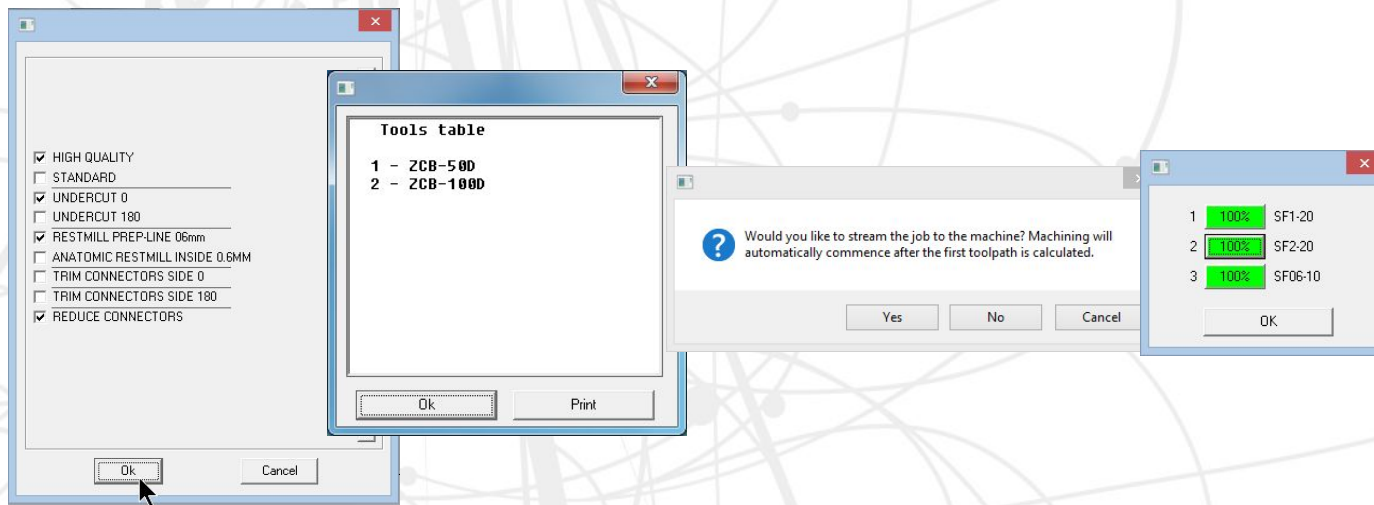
HIGH QUALITY
STANDARD
UNDERCUT 0
UNDERCUT 180
RESTMILL PREP-LINE 06mm
ANATOMIC RESTMILL INSIDE 0.6MM
TRIM CONNECTORS SIDE 0
TRIM CONNECTORS SIDE 180
REDUCE CONNECTORS

Ok
Cancel

Tools table

1 - ZCB-50D
2 - ZCB-100D

Ok
Print

Would you like to stream the job to the machine? Machining will automatically commence after the first toolpath is calculated.

Yes
No
Cancel

1 100% SF1-20
2 100% SF2-20
3 100% SF06-10

OK